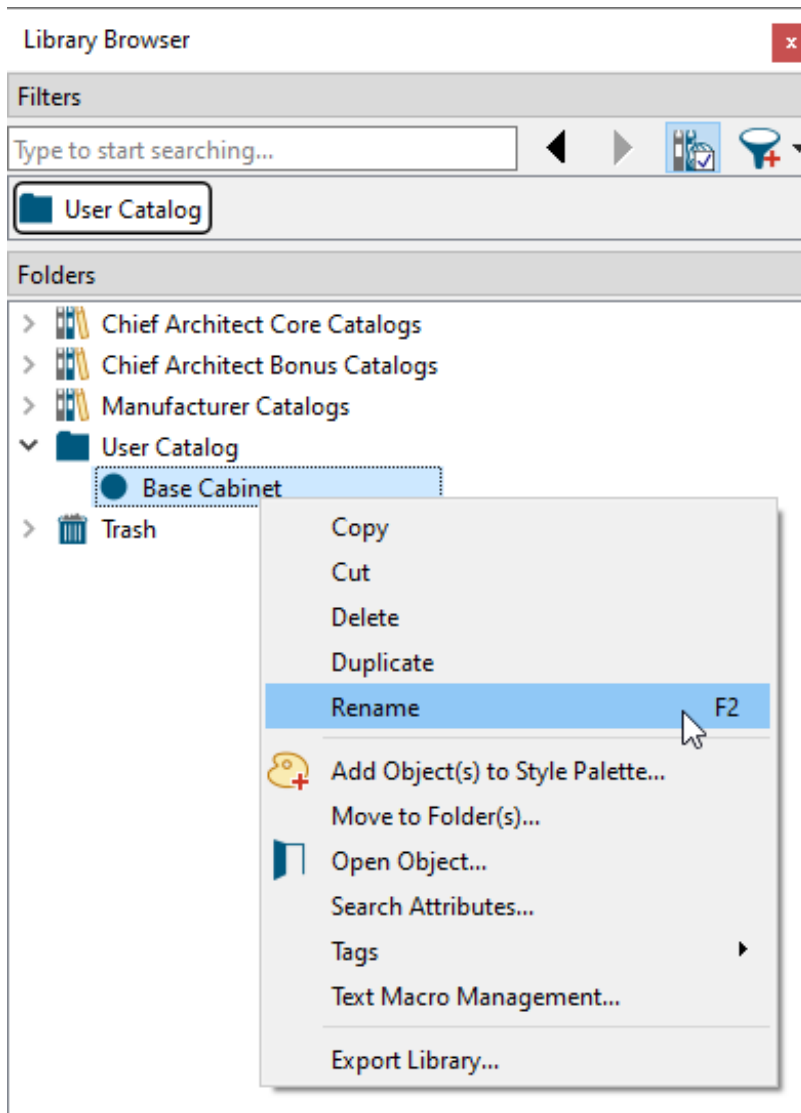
Library Browser

x

Filters

Type to start searching...

User Catalog

Folders

Chief Architect Core Catalogs

Chief Architect Bonus Catalogs

Manufacturer Catalogs

User Catalog

Base Cabinet

Trash

Copy

Cut

Delete

Duplicate

Rename F2

Add Object(s) to Style Palette...

Move to Folder(s)...

Open Object...

Search Attributes...

Tags

Text Macro Management...

Export Library...